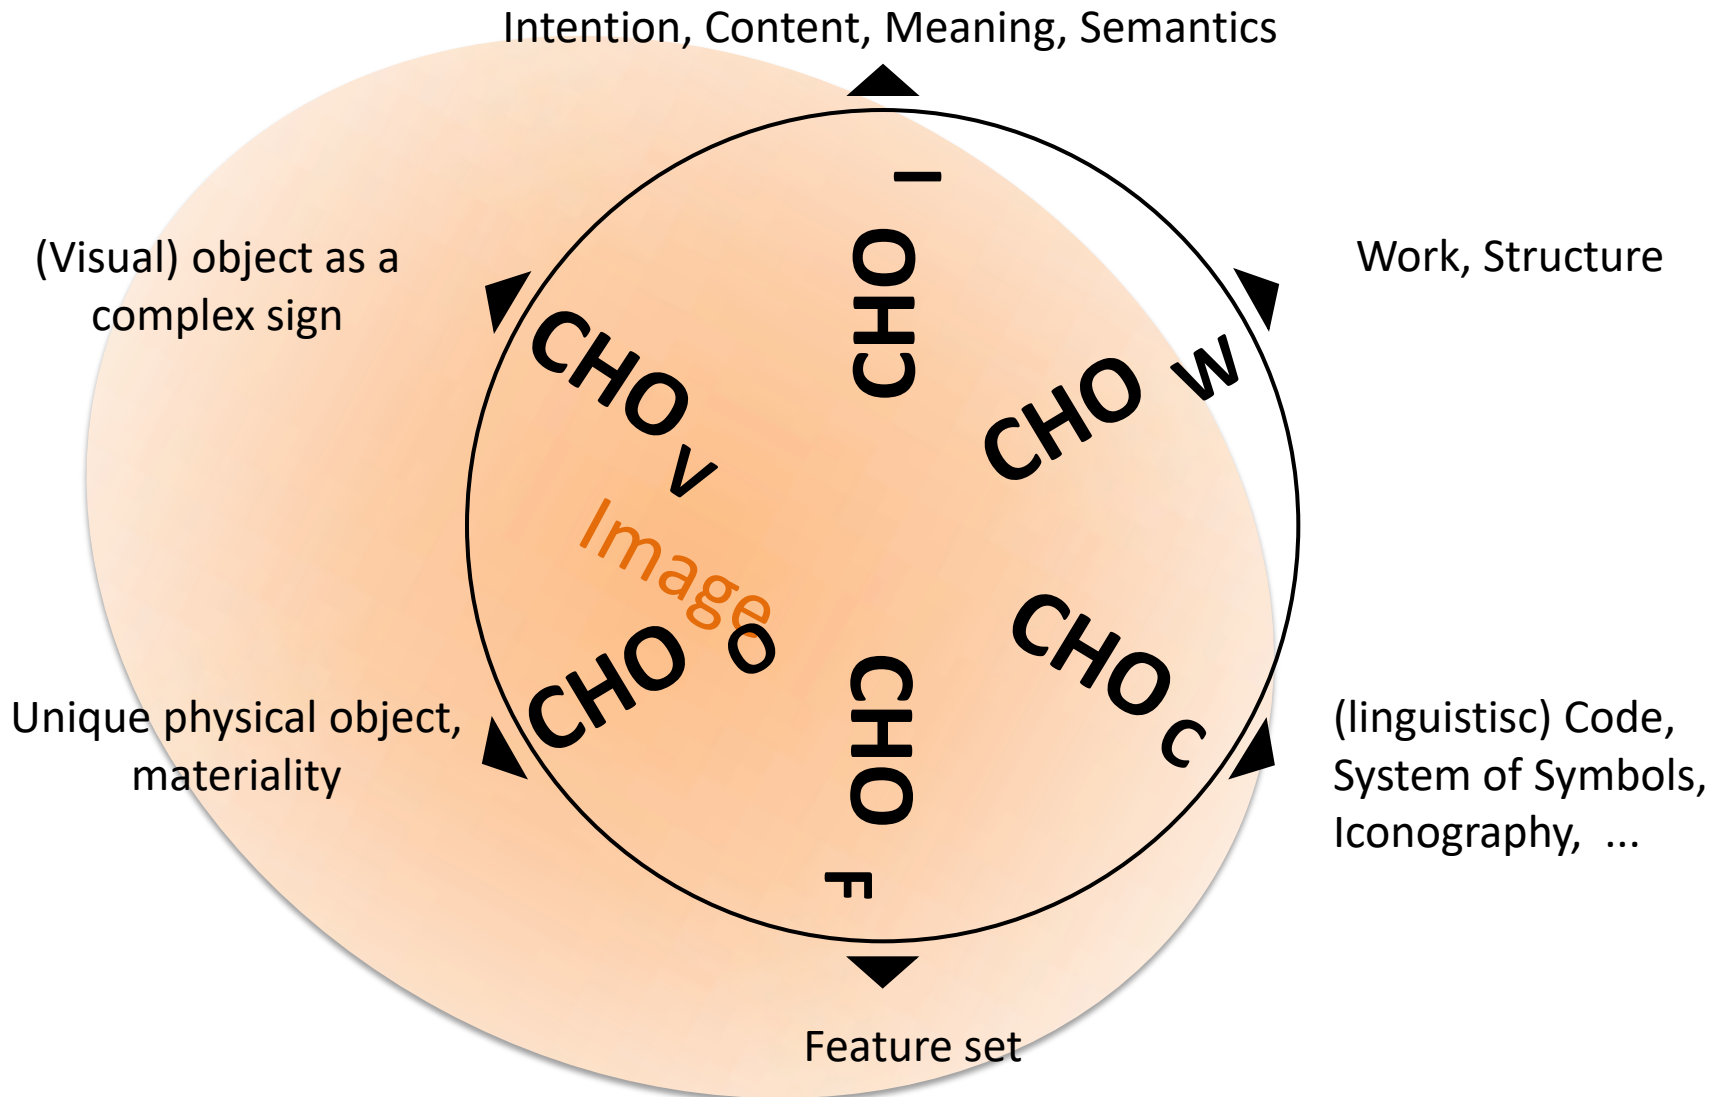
Intention, Content, Meaning, Semantics

(Visual) object as a complex sign

Work, Structure

$CHO_I$

$CHO_V$

$CHO_W$

Image

$CHO_O$

$CHO_F$

$CHO_C$

Unique physical object, materiality

(linguistisc) Code, System of Symbols, Iconography, ...

Feature set